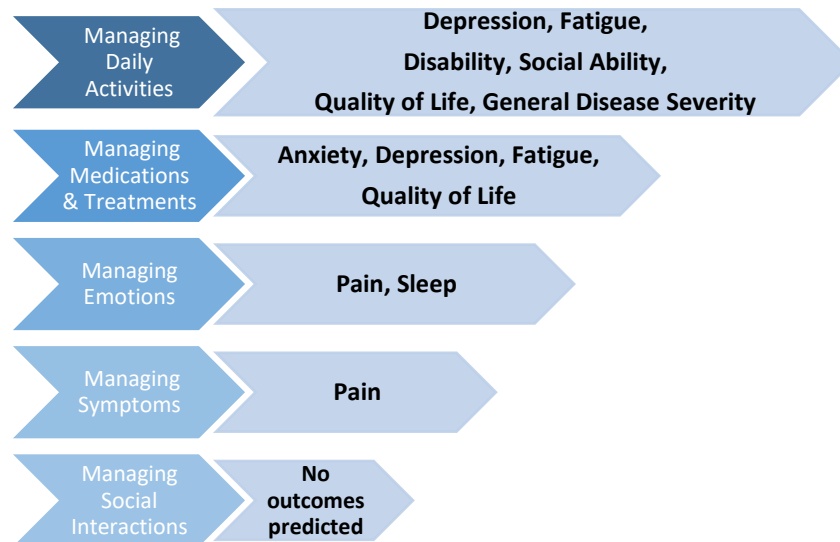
Managing Daily Activities

Depression, Fatigue, Disability, Social Ability, Quality of Life, General Disease Severity

Managing Medications & Treatments

Anxiety, Depression, Fatigue, Quality of Life

Managing Emotions

Pain, Sleep

Managing Symptoms

Pain

Managing Social Interactions

No outcomes predicted